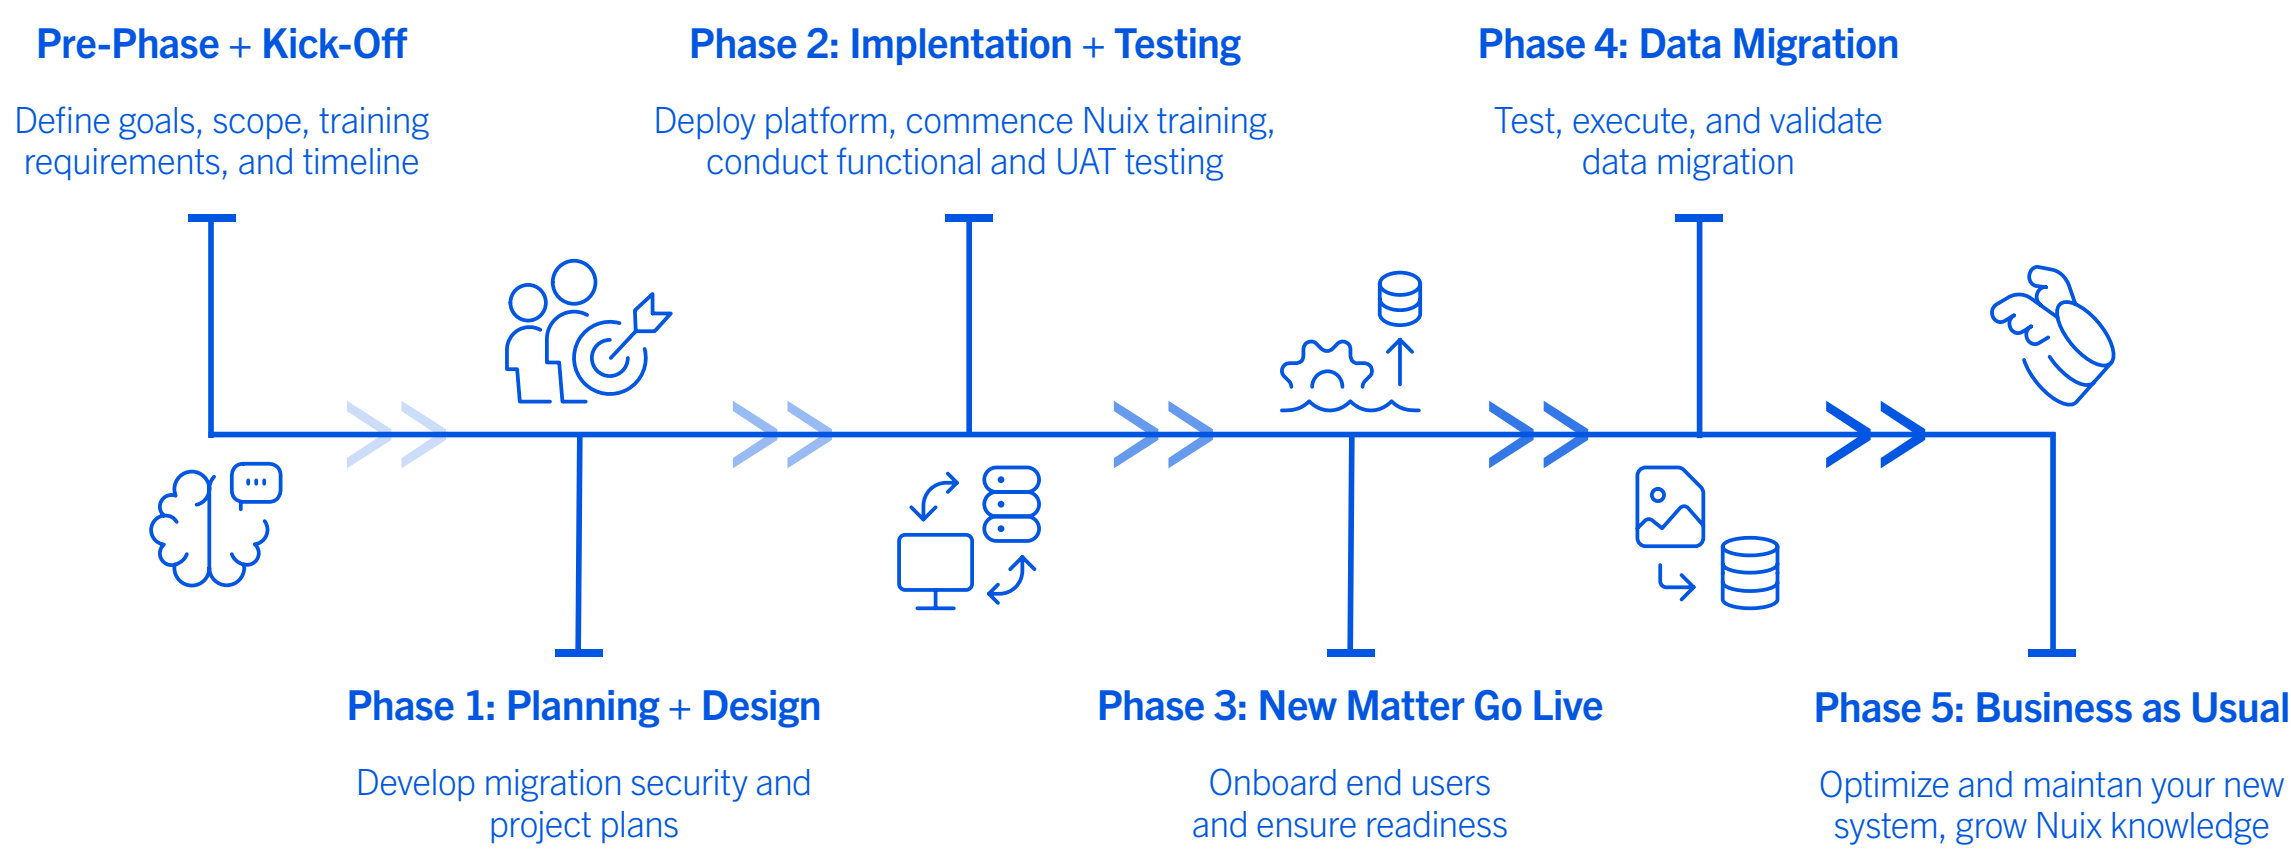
Pre-Phase + Kick-Off

Define goals, scope, training requirements, and timeline

Phase 2: Implentation + Testing

Deploy platform, commence Nuix training, conduct functional and UAT testing

Phase 4: Data Migration

Test, execute, and validate data migration

Phase 1: Planning + Design

Develop migration security and project plans

Phase 3: New Matter Go Live

Onboard end users and ensure readiness

Phase 5: Business as Usual

Optimize and maintan your new system, grow Nuix knowledge